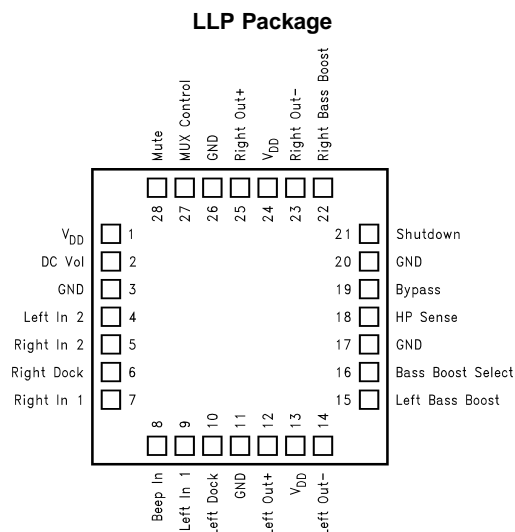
LLP Package

Mute
MUX Control
GND
Right Out+
$V_{DD}$
Right Out-
Right Bass Boost

28 27 26 25 24 23 22

$V_{DD}$ 1
DC Vol 2
GND 3
Left In 2 4
Right In 2 5
Right Dock 6
Right In 1 7

21 Shutdown
20 GND
19 Bypass
18 HP Sense
17 GND
16 Bass Boost Select
15 Left Bass Boost

8 9 10 11 12 13 14

Beep In
Left In 1
Left Dock
GND
Left Out+
$V_{DD}$
Left Out-